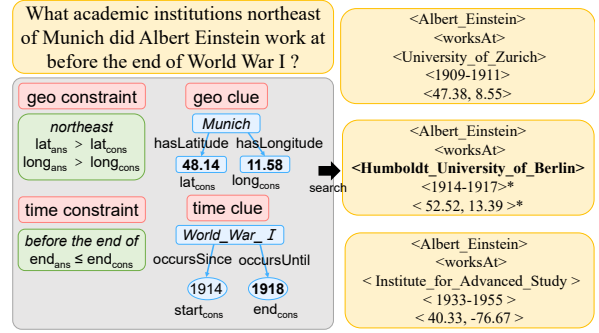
What academic institutions northeast of Munich did Albert Einstein work at before the end of World War I ?

geo constraint

northeast
$lat_{ans}$ > $lat_{cons}$
$long_{ans}$ > $long_{cons}$

geo clue

Munich
hasLatitude hasLongitude
48.14 11.58
$lat_{cons}$ $long_{cons}$

time constraint

before the end of
$end_{ans}$ ≤ $end_{cons}$

time clue

World_War_ I
occursSince occursUntil
1914 1918
$start_{cons}$ $end_{cons}$

search

<Albert_Einstein>
<worksAt>
<University_of_Zurich>
<1909-1911>
<47.38, 8.55>

<Albert_Einstein>
<worksAt>
<Humboldt_University_of_Berlin>
<1914-1917>*
< 52.52, 13.39 >*

<Albert_Einstein>
<worksAt>
< Institute_for_Advanced_Study >
< 1933-1955 >
< 40.33, -76.67 >